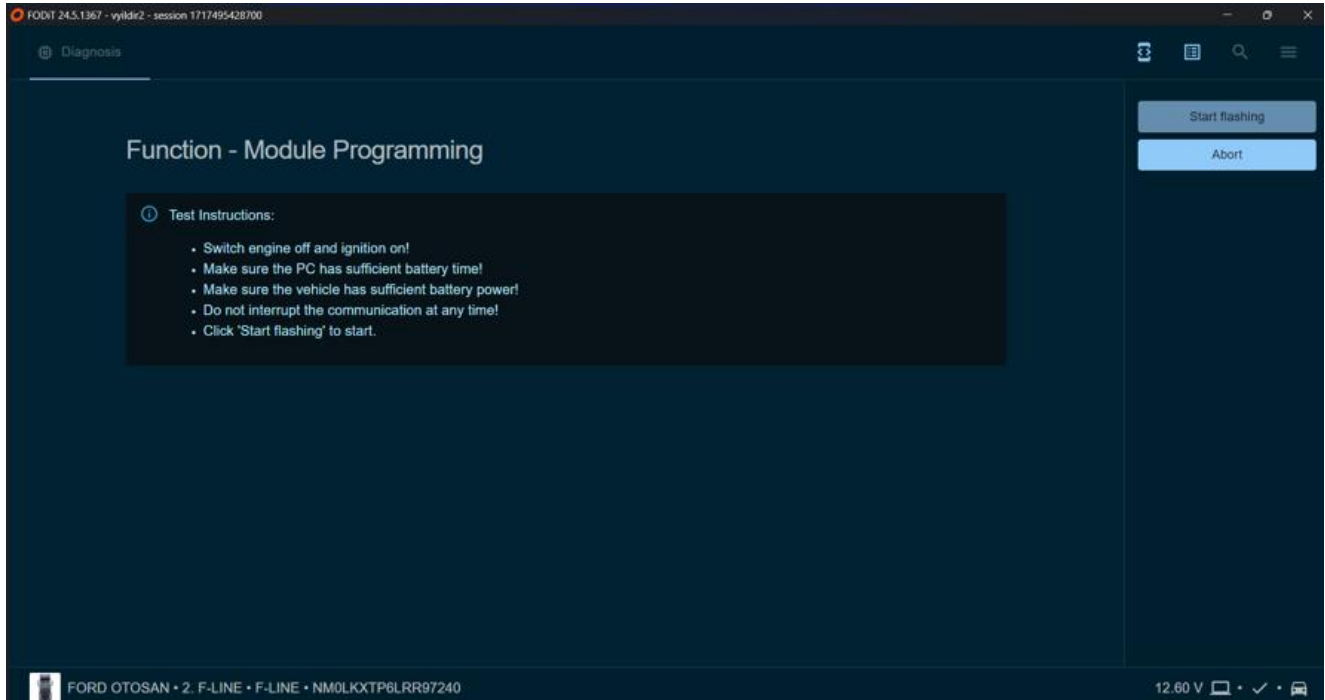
FODiT 24.5.1367 - vyildir2 - session 1717495428700

Diagnosis

Start flashing

Abort

Function - Module Programming

Test Instructions:

- Switch engine off and ignition on!
- Make sure the PC has sufficient battery time!
- Make sure the vehicle has sufficient battery power!
- Do not interrupt the communication at any time!
- Click 'Start flashing' to start.

FORD OTOSAN • 2. F-LINE • F-LINE • NM0LKXTP6LRR97240

12.60 V